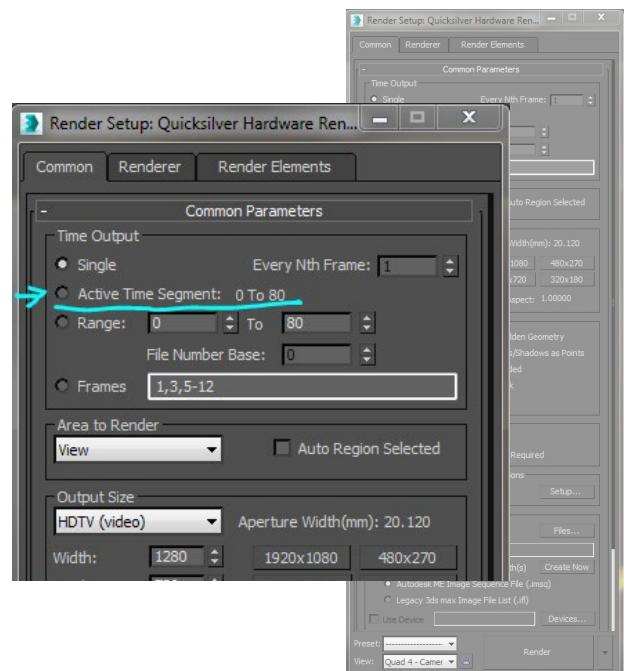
Render Setup: Quicksilver Hardware Ren...

Common | Renderer | Render Elements

Common Parameters

Time Output

Single

Every Nth Frame: 1

Active Time Segment: 0 To 80

Range: 0 To 80

File Number Base: 0

Frames 1,3,5-12

Area to Render

View

Auto Region Selected

Output Size

HDTV (video)

Aperture Width(mm): 20.120

Width: 1280

1920x1080

480x270

Render Setup: Quicksilver Hardware Ren...

Common | Renderer | Render Elements

Common Parameters

Time Output

Single

Every Nth Frame: 1

uto Region Selected

Width(mm): 20.120

1080

480x270

x720

320x180

spect: 1.00000

den Geometry

s/Shadows as Points

ded

k

Required

ons

Setup...

Files...

th(s)

Create Now

Autodesk ME Image Sequence File (.imsq)

Legacy 3ds max Image File List (.ifl)

Use Device

Devices...

Preset: ----------------

View: Quad 4 - Camer

Render